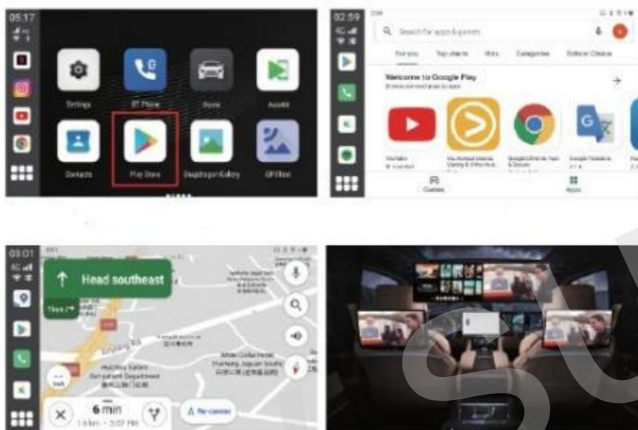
05:17

Settings
BT Phone
Auto
AutoKit
Contacts
Play Store
Gallery
GPS Test

02:59
4G

Search for apps & games

For you
Top charts
Kids
Categories
Editors' Choice

Welcome to Google Play

YouTube
Google Chrome
Google Translate

Games
Apps

03:01
4G

Head southeast

Then

6 min
1.6 km · 3:07 PM

Re-center